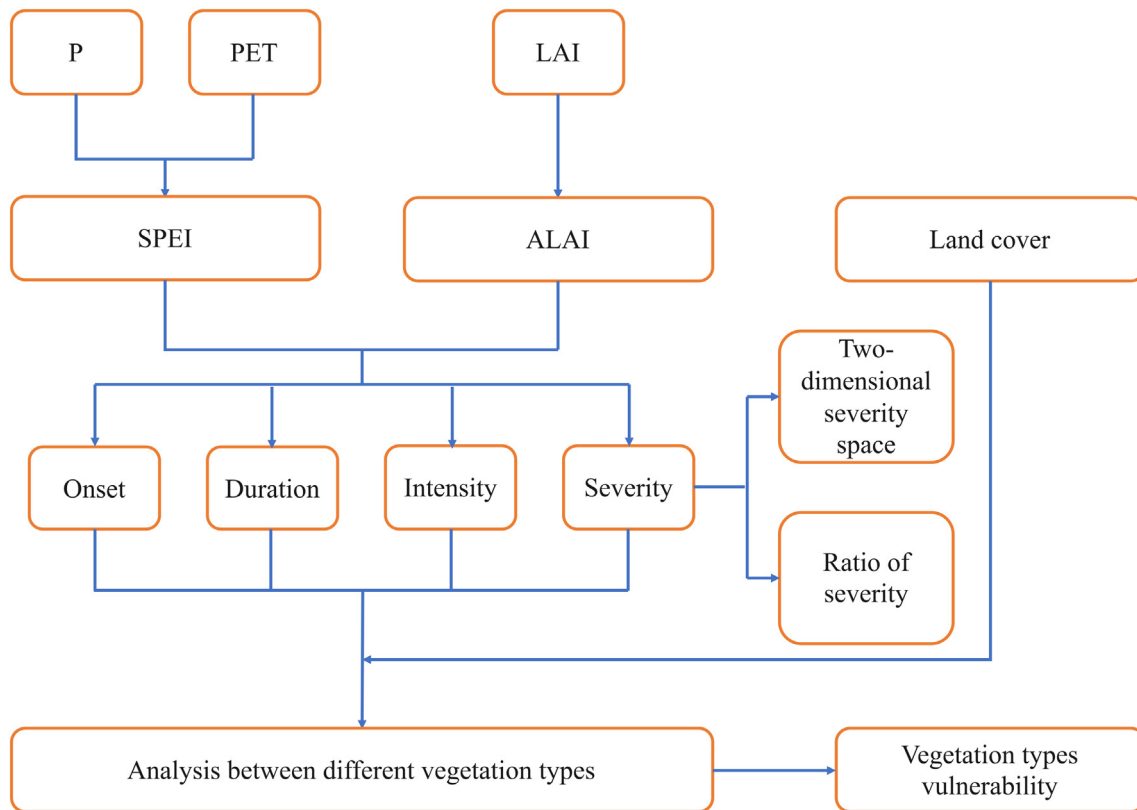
P

PET

LAI

SPEI

ALAI

Land cover

Two-dimensional severity space

Onset

Duration

Intensity

Severity

Ratio of severity

Analysis between different vegetation types

Vegetation types vulnerability